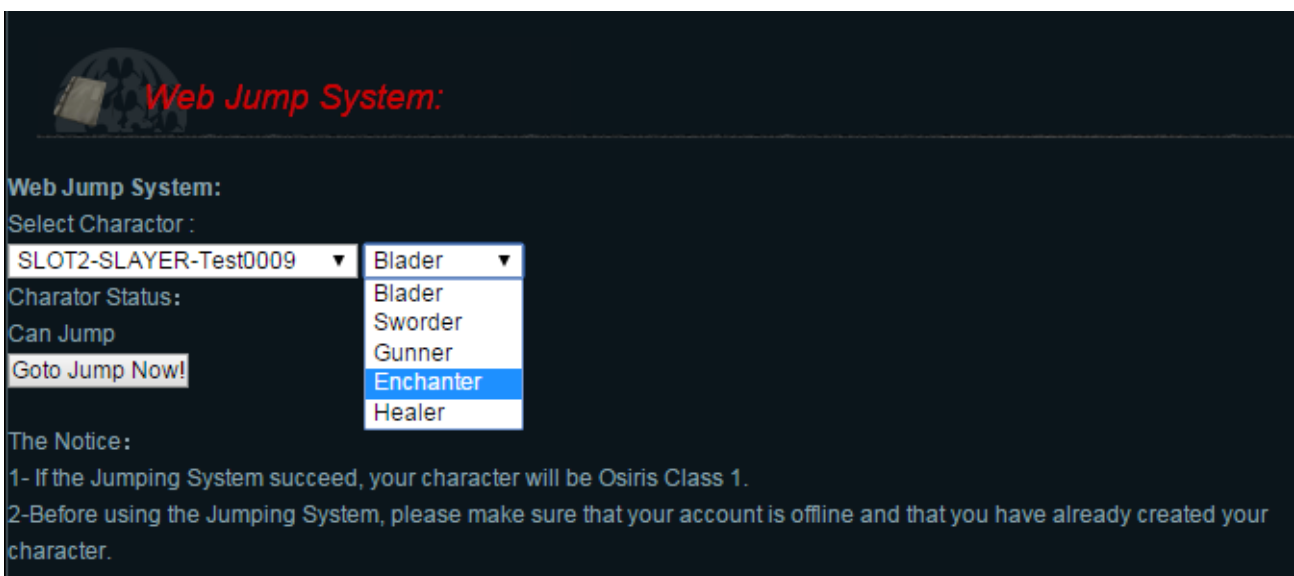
Web Jump System:

Web Jump System:

Select Charactor :

SLOT2-SLAYER-Test0009 ▼ Blader ▼

Blader
Sworder
Gunner
Enchanter
Healer

Charator Status:

Can Jump

Goto Jump Now!

The Notice:

1- If the Jumping System succeed, your character will be Osiris Class 1.

2-Before using the Jumping System, please make sure that your account is offline and that you have already created your character.